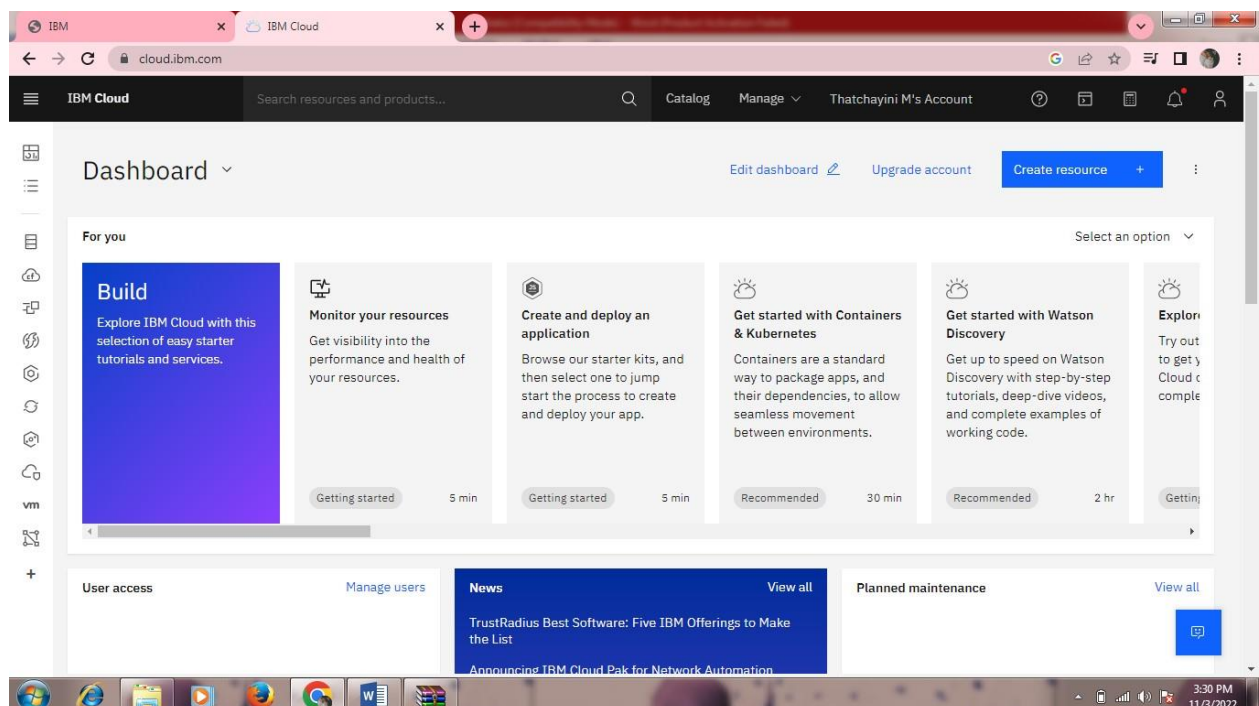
IBM
IBM Cloud
cloud.ibm.com

IBM Cloud
Search resources and products...
Catalog
Manage
Thatchayini M's Account

Dashboard
Edit dashboard
Upgrade account
Create resource +

For you
Select an option

Build
Explore IBM Cloud with this selection of easy starter tutorials and services.

Monitor your resources
Get visibility into the performance and health of your resources.
Getting started
5 min

Create and deploy an application
Browse our starter kits, and then select one to jump start the process to create and deploy your app.
Getting started
5 min

Get started with Containers & Kubernetes
Containers are a standard way to package apps, and their dependencies, to allow seamless movement between environments.
Recommended
30 min

Get started with Watson Discovery
Get up to speed on Watson Discovery with step-by-step tutorials, deep-dive videos, and complete examples of working code.
Recommended
2 hr

Explor
Try out
to get y
Cloud c
comple
Gettin

vm

User access
Manage users

News
View all
TrustRadius Best Software: Five IBM Offerings to Make the List
Announcing IBM Cloud Pak for Network Automation

Planned maintenance
View all

3:30 PM
11/3/2022